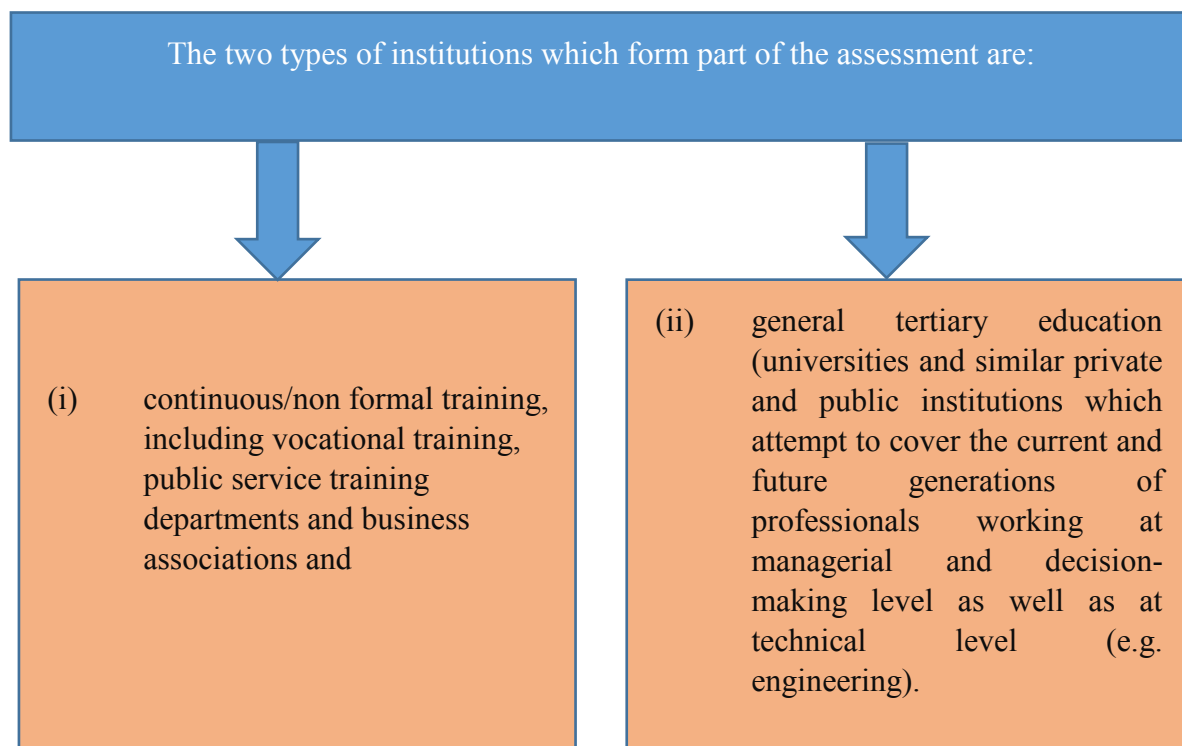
The two types of institutions which form part of the assessment are:

(i) continuous/non formal training, including vocational training, public service training departments and business associations and

(ii) general tertiary education (universities and similar private and public institutions which attempt to cover the current and future generations of professionals working at managerial and decision-making level as well as at technical level (e.g. engineering).